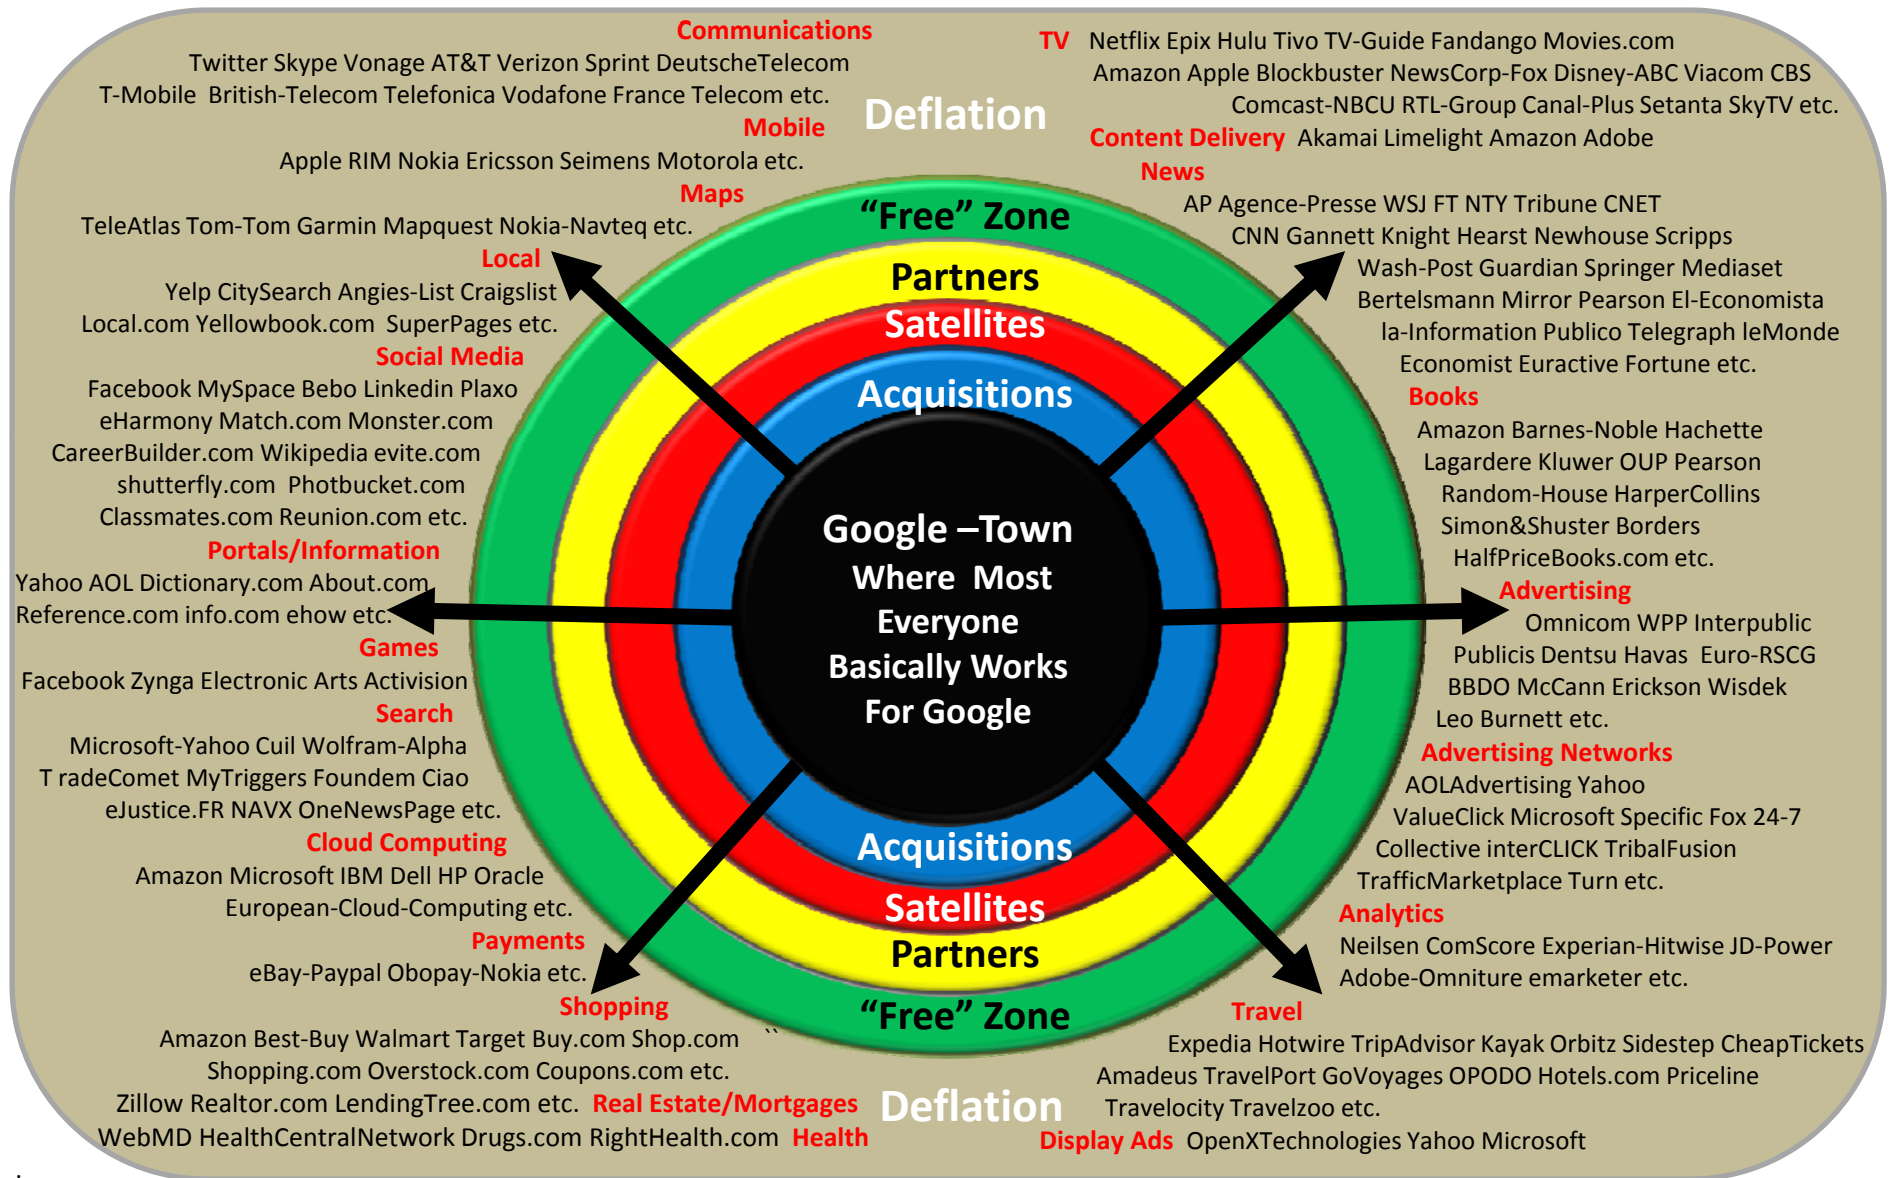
Communications
Twitter Skype Vonage AT&T Verizon Sprint DeutscheTelecom
T-Mobile British-Telecom Telefonica Vodafone France Telecom etc.
Mobile
Apple RIM Nokia Ericsson Seimens Motorola etc.
Maps
TeleAtlas Tom-Tom Garmin Mapquest Nokia-Navteq etc.
Local
Yelp CitySearch Angies-List Craigslist
Local.com Yellowbook.com SuperPages etc.
Social Media
Facebook MySpace Bebo Linkedin Plaxo
eHarmony Match.com Monster.com
CareerBuilder.com Wikipedia evite.com
shutterfly.com Photbucket.com
Classmates.com Reunion.com etc.
Portals/Information
Yahoo AOL Dictionary.com About.com
Reference.com info.com ehow etc.
Games
Facebook Zynga Electronic Arts Activision
Search
Microsoft-Yahoo Cuil Wolfram-Alpha
T radeComet MyTriggers Foundem Ciao
eJustice.FR NAVX OneNewsPage etc.
Cloud Computing
Amazon Microsoft IBM Dell HP Oracle
European-Cloud-Computing etc.
Payments
eBay-Paypal Obopay-Nokia etc.
Shopping
Amazon Best-Buy Walmart Target Buy.com Shop.com
Shopping.com Overstock.com Coupons.com etc.
Zillow Realtor.com LendingTree.com etc. Real Estate/Mortgages
WebMD HealthCentralNetwork Drugs.com RightHealth.com Health

Deflation

TV Netflix Epix Hulu Tivo TV-Guide Fandango Movies.com
Amazon Apple Blockbuster NewsCorp-Fox Disney-ABC Viacom CBS
Comcast-NBCU RTL-Group Canal-Plus Setanta SkyTV etc.
Content Delivery Akamai Limelight Amazon Adobe
News
AP Agence-Presse WSJ FT NTY Tribune CNET
CNN Gannett Knight Hearst Newhouse Scripps
Wash-Post Guardian Springer Mediaset
Bertelsmann Mirror Pearson El-Economista
la-Information Publico Telegraph leMonde
Economist Euractive Fortune etc.
Books
Amazon Barnes-Noble Hachette
Lagardere Kluwer OUP Pearson
Random-House HarperCollins
Simon&Shuster Borders
HalfPriceBooks.com etc.
Advertising
Omnicom WPP Interpublic
Publicis Dentsu Havas Euro-RSCG
BBDO McCann Erickson Wisdek
Leo Burnett etc.
Advertising Networks
AOLAdvertising Yahoo
ValueClick Microsoft Specific Fox 24-7
Collective interCLICK TribalFusion
TrafficMarketplace Turn etc.
Analytics
Neilsen ComScore Experian-Hitwise JD-Power
Adobe-Omniture emarketer etc.
Travel
Expedia Hotwire TripAdvisor Kayak Orbitz Sidestep CheapTickets
Amadeus TravelPort GoVoyages OPODO Hotels.com Priceline
Travelocity Travelzoo etc.
Display Ads OpenXTechnologies Yahoo Microsoft

"Free" Zone
Partners
Satellites
Acquisitions
Google –Town Where Most Everyone Basically Works For Google
Acquisitions
Satellites
Partners
"Free" Zone

Deflation